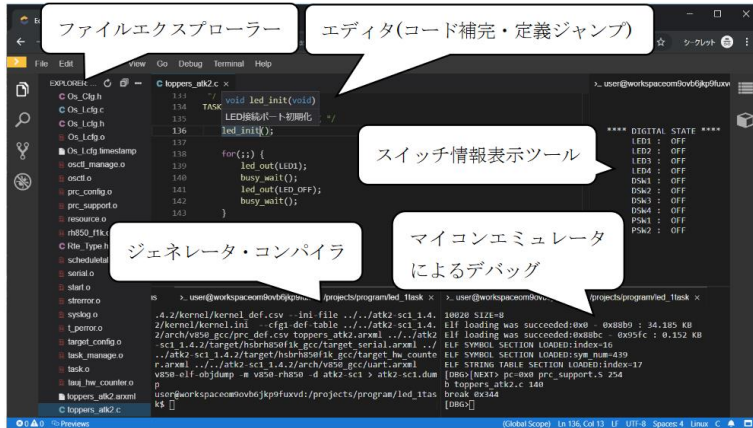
ファイルエクスプローラー

エディタ(コード補完・定義ジャンプ)

スイッチ情報表示ツール

ジェネレータ・コンパイラ

マイコンエミュレータ によるデバッグ

File Edit View Go Debug Terminal Help

シークレット

EXPLORE...

C Os_Cfg.h
C Os_Lcfg.c
C Os_Lcfg.h
Os_Lcfg.o
Os_Lcfg.timestamp
osctl_manage.o
osctl.o
prc_config.o
prc_support.o
resource.o
rh850_f1k.o
C Rte_Type.h
scheduletable
serial.o
start.o
strerror.o
syslog.o
t_perror.o
target_config.o
task_manage.o
task.o
tauj_hw_counter.o
toppers_atk2.axf
C toppers_atk2.c

C toppers_atk2.c ×

133 */
134 TASK void led_init(void)
LED接続ポート初期化 */
136 led_init();
137
138 for(;;) {
139 led_out(LED1);
140 busy_wait();
141 led_out(LED_OFF);
142 busy_wait();
143 }

>_ user@workspaceom9ovb6jkp9fuxvd

**** DIGITAL STATE ****
LED1 : OFF
LED2 : OFF
LED3 : OFF
LED4 : OFF
DSW1 : OFF
DSW2 : OFF
DSW3 : OFF
DSW4 : OFF
PSW1 : OFF
PSW2 : OFF

>_ user@workspaceom9ovb6jkp9f... /projects/program/led_1task

.4.2/kernel/kernel_def.csv --ini-file ../../atk2-sc1_1.4.
2/kernel/kernel.ini --cfg1-def-table ../../atk2-sc1_1.4.
2/arch/v850_gcc/prc_def.csv toppers_atk2.arxml ../../atk2
-sc1_1.4.2/target/hsbrh850f1k_gcc/target_serial.arxml ../
../atk2-sc1_1.4.2/target/hsbrh850f1k_gcc/target_hw_counte
r.arxml ../../atk2-sc1_1.4.2/arch/v850_gcc/uart.arxml
v850-elf-objdump -m v850-rh850 -d atk2-sc1 > atk2-sc1.dum
p
user@workspaceom9ovb6jkp9fuxvd:/projects/program/led_1tas
k$ 

>_ user@workspaceom9ov... /projects/program/led_1task

10020 SIZE=8
Elf loading was succeeded:0x0 - 0x88b9 : 34.185 KB
Elf loading was succeeded:0x88bc - 0x95fc : 0.152 KB
ELF SYMBOL SECTION LOADED:index=16
ELF SYMBOL SECTION LOADED:sym_num=439
ELF STRING TABLE SECTION LOADED:index=17
[DBG>[NEXT> pc=0x0 prc_support.S 254
b toppers_atk2.c 140
break 0x344
[DBG>

⊗0 ⚠0 Previews (Global Scope) Ln 136, Col 13 LF UTF-8 Spaces: 4 Linux C